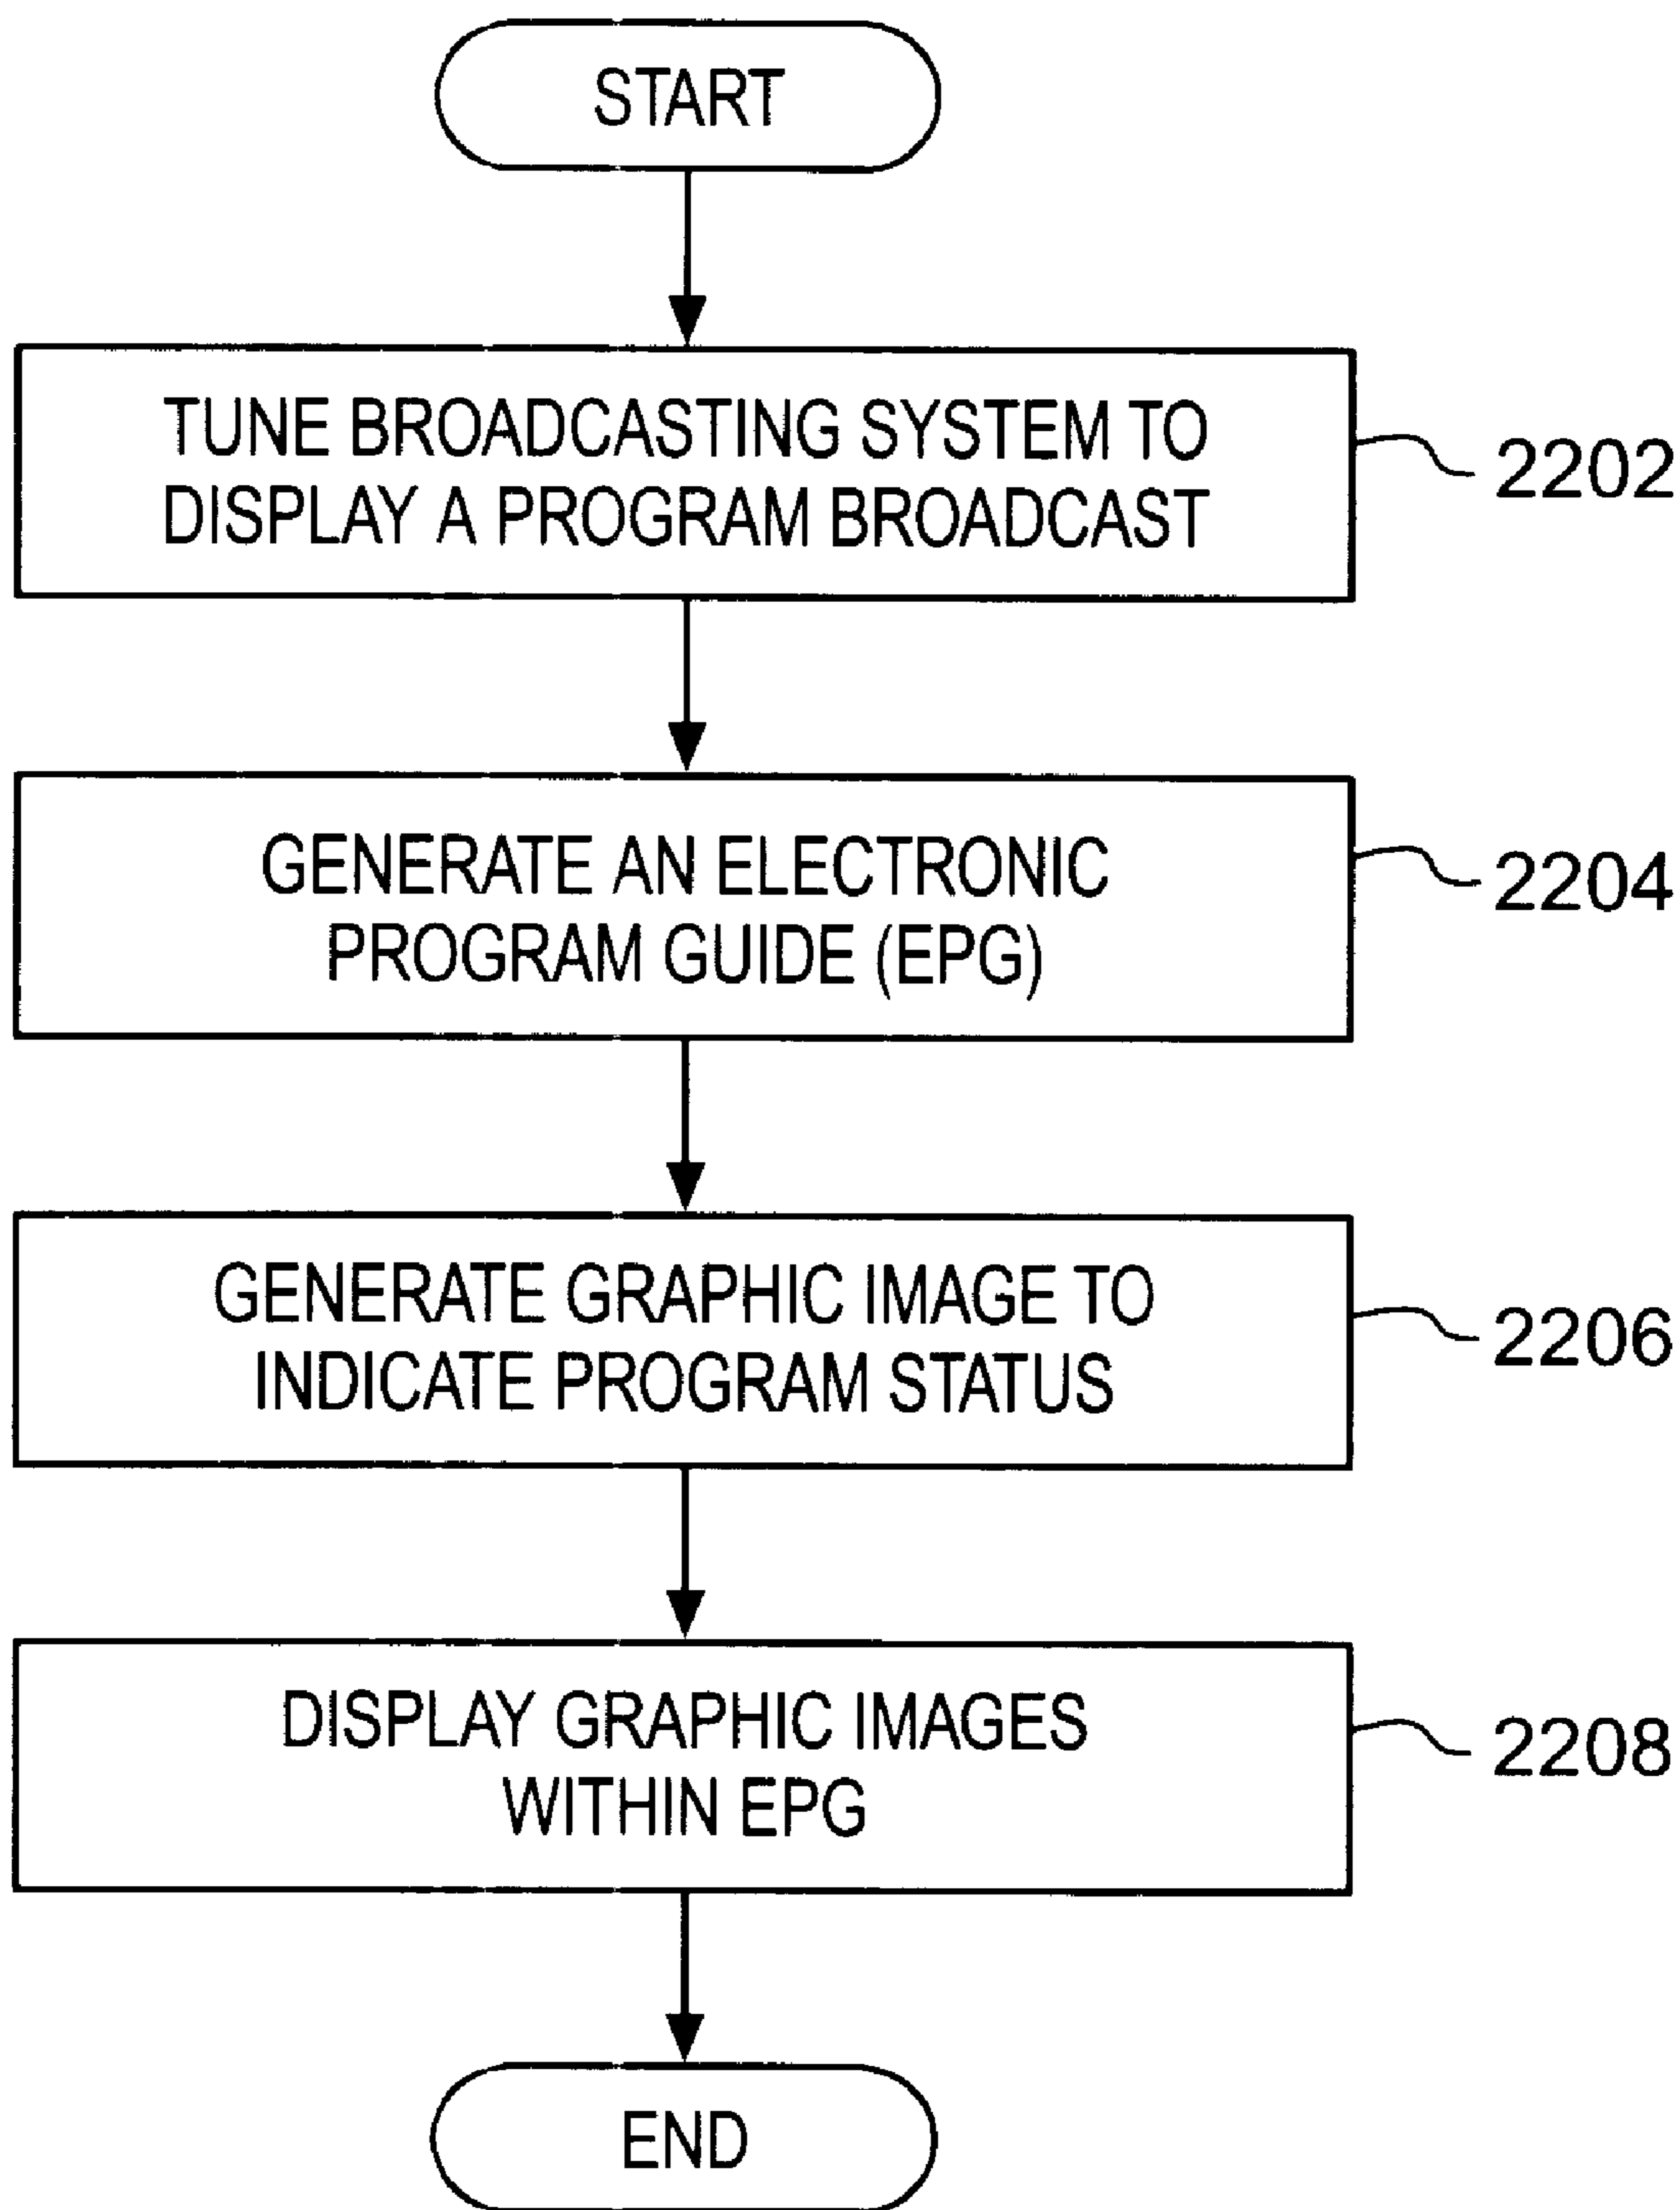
START

TUNE BROADCASTING SYSTEM TO DISPLAY A PROGRAM BROADCAST

2202

GENERATE AN ELECTRONIC PROGRAM GUIDE (EPG)

2204

GENERATE GRAPHIC IMAGE TO INDICATE PROGRAM STATUS

2206

DISPLAY GRAPHIC IMAGES WITHIN EPG

2208

END